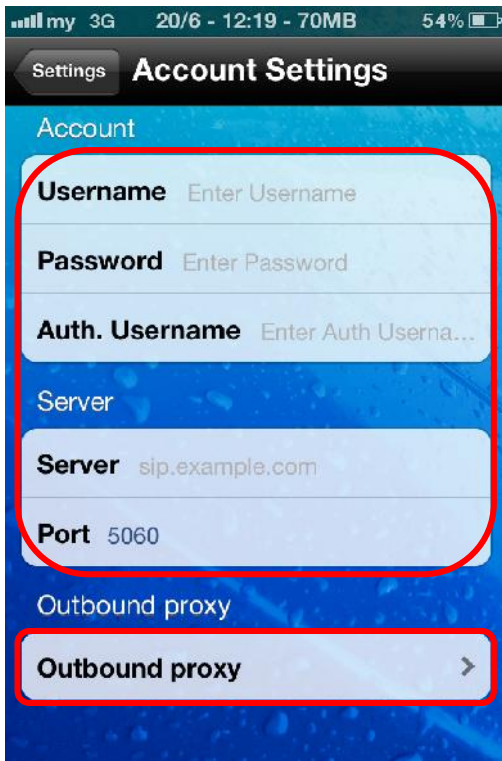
my 3G 20/6 - 12:19 - 70MB 54%

Settings Account Settings

Account

Username Enter Username

Password Enter Password

Auth. Username Enter Auth Userna...

Server

Server sip.example.com

Port 5060

Outbound proxy

Outbound proxy